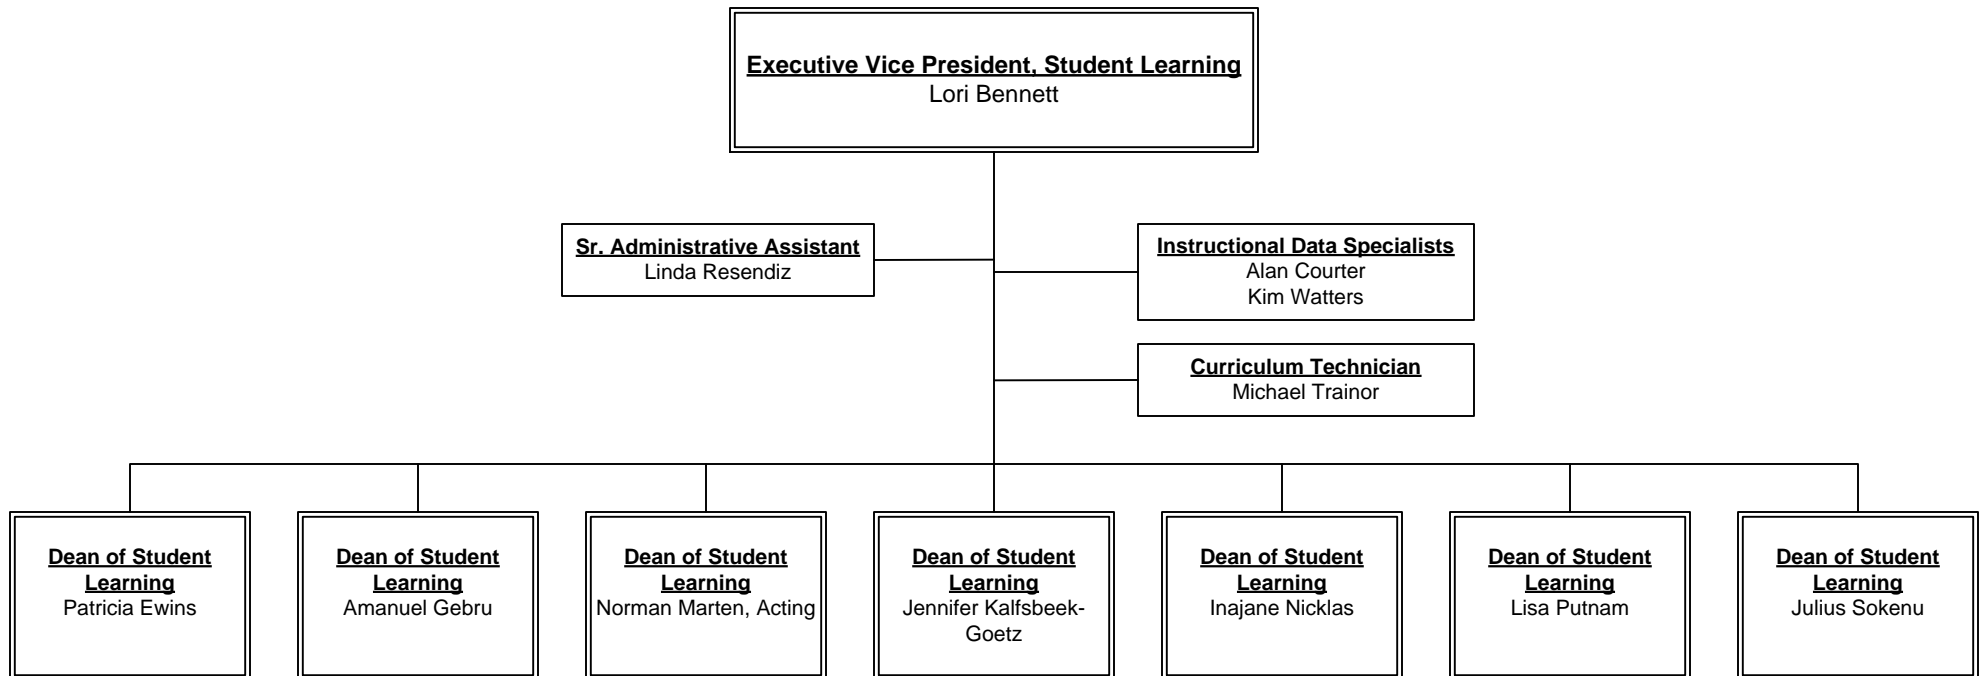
Executive Vice President, Student Learning
Lori Bennett

Sr. Administrative Assistant
Linda Resendiz

Instructional Data Specialists
Alan Courter
Kim Watters

Curriculum Technician
Michael Trainor

Dean of Student Learning
Patricia Ewins

Dean of Student Learning
Amanuel Gebru

Dean of Student Learning
Norman Marten, Acting

Dean of Student Learning
Jennifer Kalfsbeek-Goetz

Dean of Student Learning
Inajane Nicklas

Dean of Student Learning
Lisa Putnam

Dean of Student Learning
Julius Sokenu